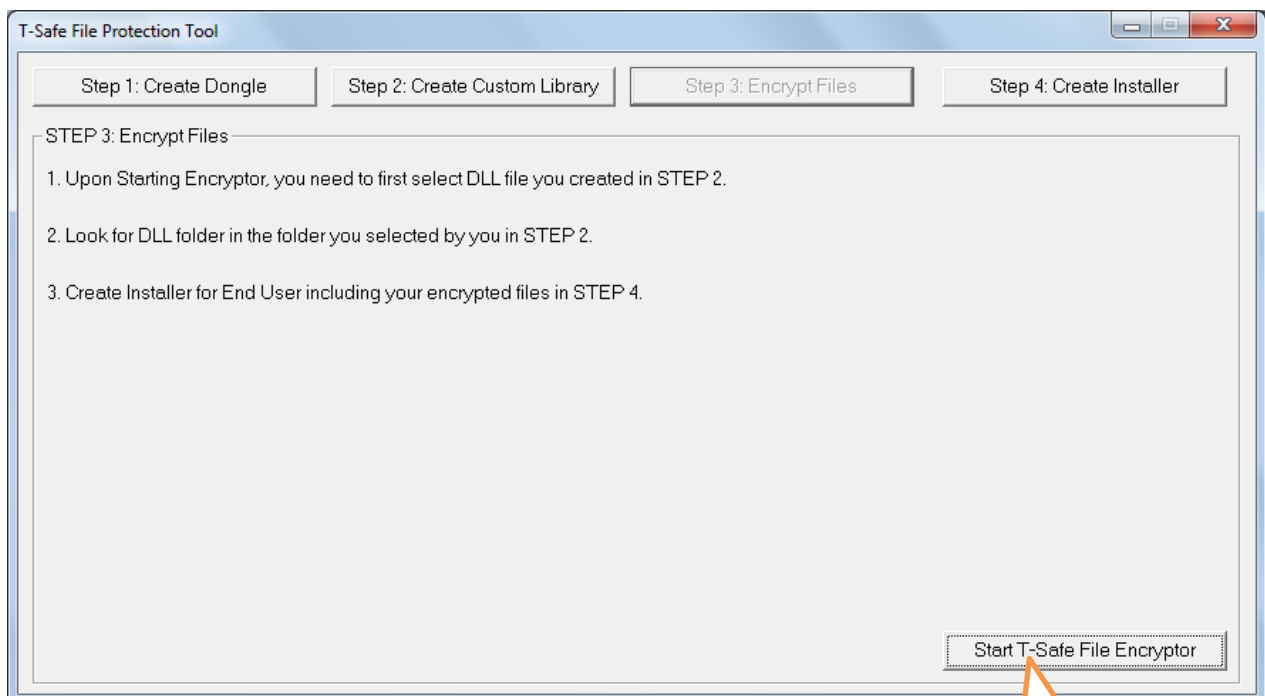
T-Safe File Protection Tool

Step 1: Create Dongle

Step 2: Create Custom Library

Step 3: Encrypt Files

Step 4: Create Installer

STEP 3: Encrypt Files

1. Upon Starting Encryptor, you need to first select DLL file you created in STEP 2.

2. Look for DLL folder in the folder you selected by you in STEP 2.

3. Create Installer for End User including your encrypted files in STEP 4.

Start T-Safe File Encryptor